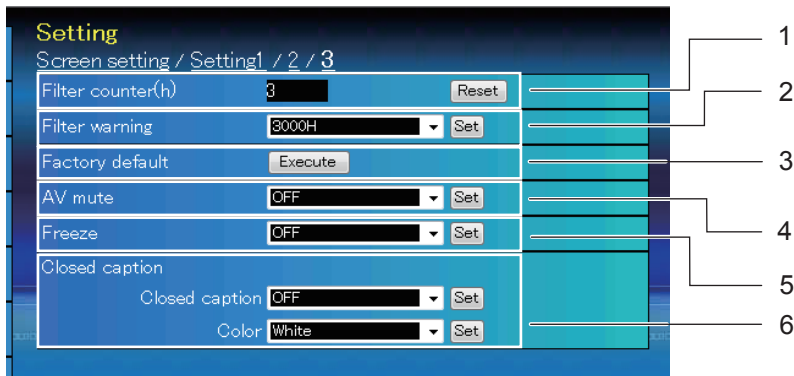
Setting

Screen setting / Setting1 / 2 / 3

Filter counter(h) 3 Reset

Filter warning 3000H Set

Factory default Execute

AV mute OFF Set

Freeze OFF Set

Closed caption

Closed caption OFF Set

Color White Set

1

2

3

4

5

6